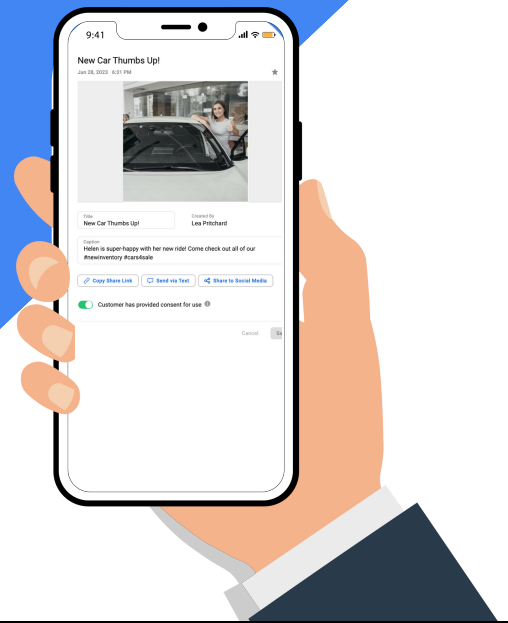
9:41

New Car Thumbs Up!

Jun 28, 2023 6:31 PM

Title
New Car Thumbs Up!

Created By
Lea Pritchard

Caption
Helen is super-happy with her new ride! Come check out all of our #newinventory #cars4sale

Copy Share Link

Send via Text

Share to Social Media

Customer has provided consent for use

Cancel

Sa